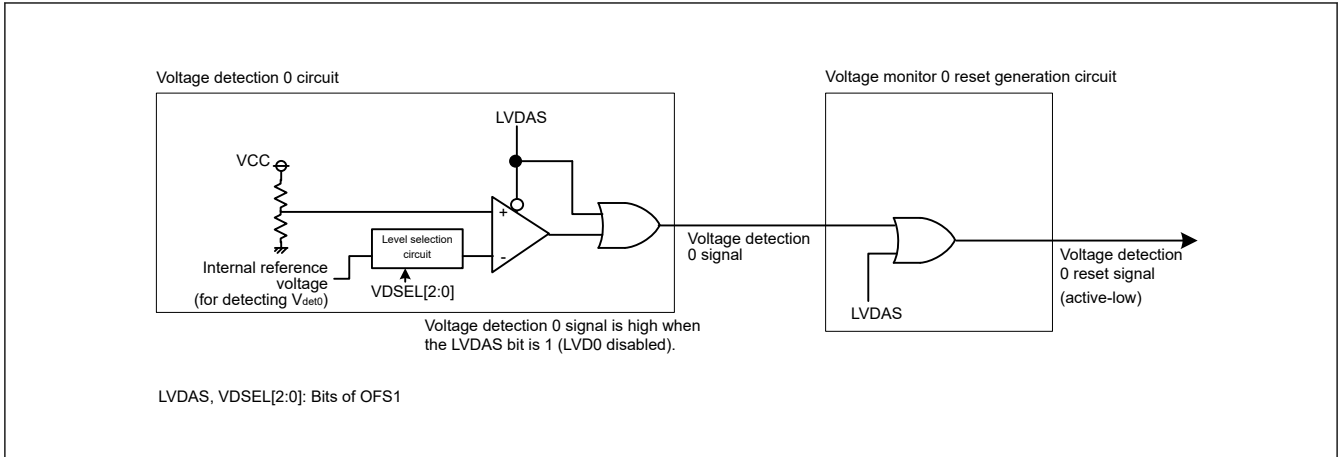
Voltage detection 0 circuit

Voltage monitor 0 reset generation circuit

LVDAS

VCC

+

-

Level selection circuit

Internal reference voltage (for detecting $V_{det0}$)

VDSEL[2:0]

Voltage detection 0 signal

Voltage detection 0 reset signal (active-low)

LVDAS

Voltage detection 0 signal is high when the LVDAS bit is 1 (LVD0 disabled).

LVDAS, VDSEL[2:0]: Bits of OFS1